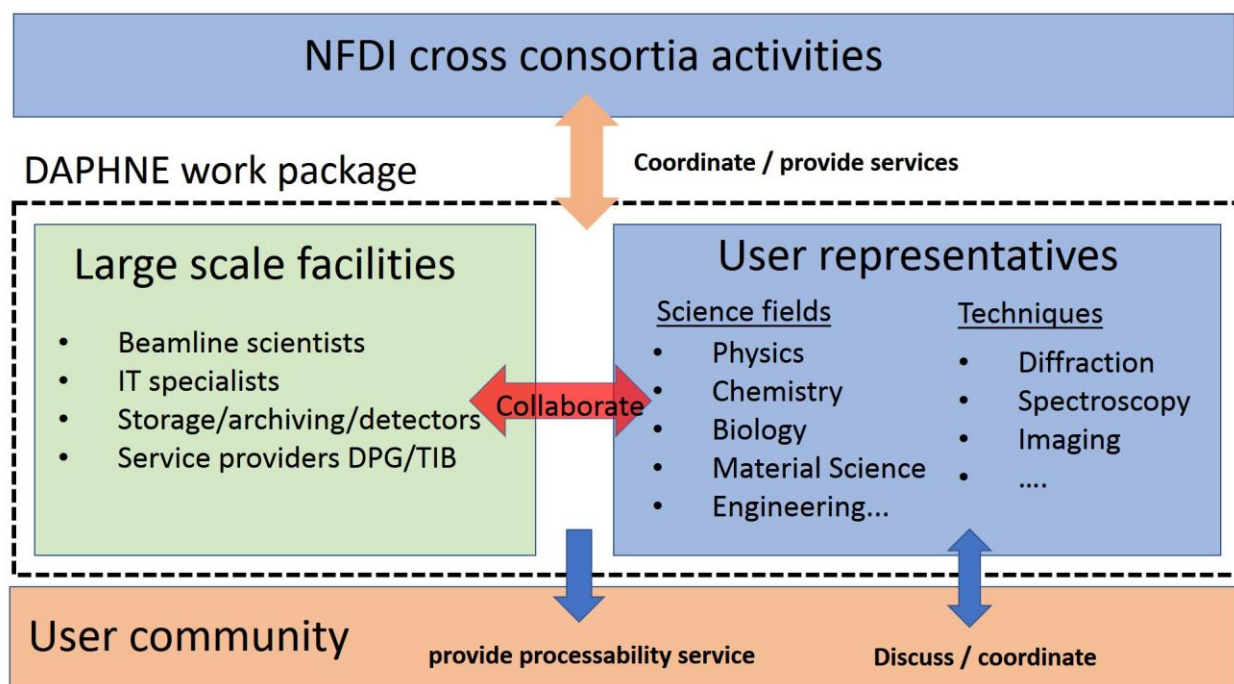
NFDI cross consortia activities

DAPHNE work package

Coordinate / provide services

Large scale facilities

- Beamline scientists
- IT specialists
- Storage/archiving/detectors
- Service providers DPG/TIB

Collaborate

User representatives

Science fields

- Physics
- Chemistry
- Biology
- Material Science
- Engineering...

Techniques

- Diffraction
- Spectroscopy
- Imaging
- ....

User community

provide processability service

Discuss / coordinate